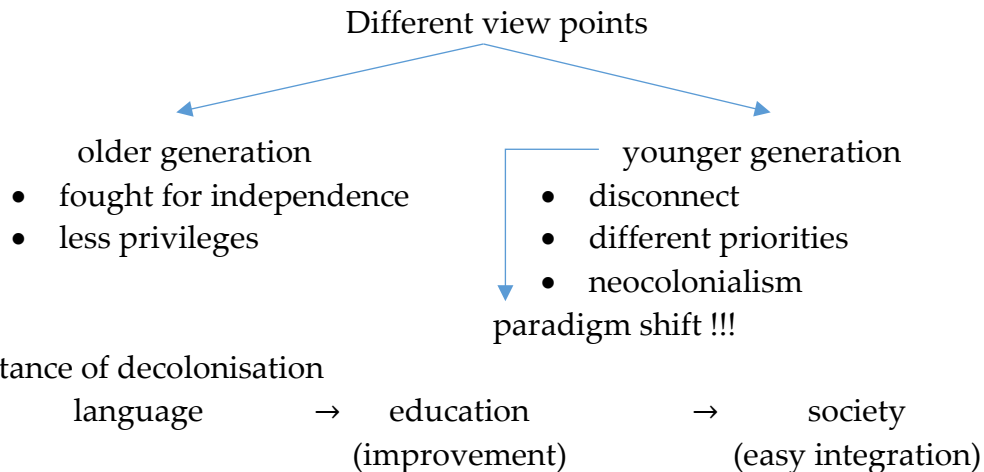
Different view points

older generation
- fought for independence
- less privileges

younger generation
- disconnect
- different priorities
- neocolonialism

paradigm shift !!!

tance of decolonisation

language → education (improvement) → society (easy integration)